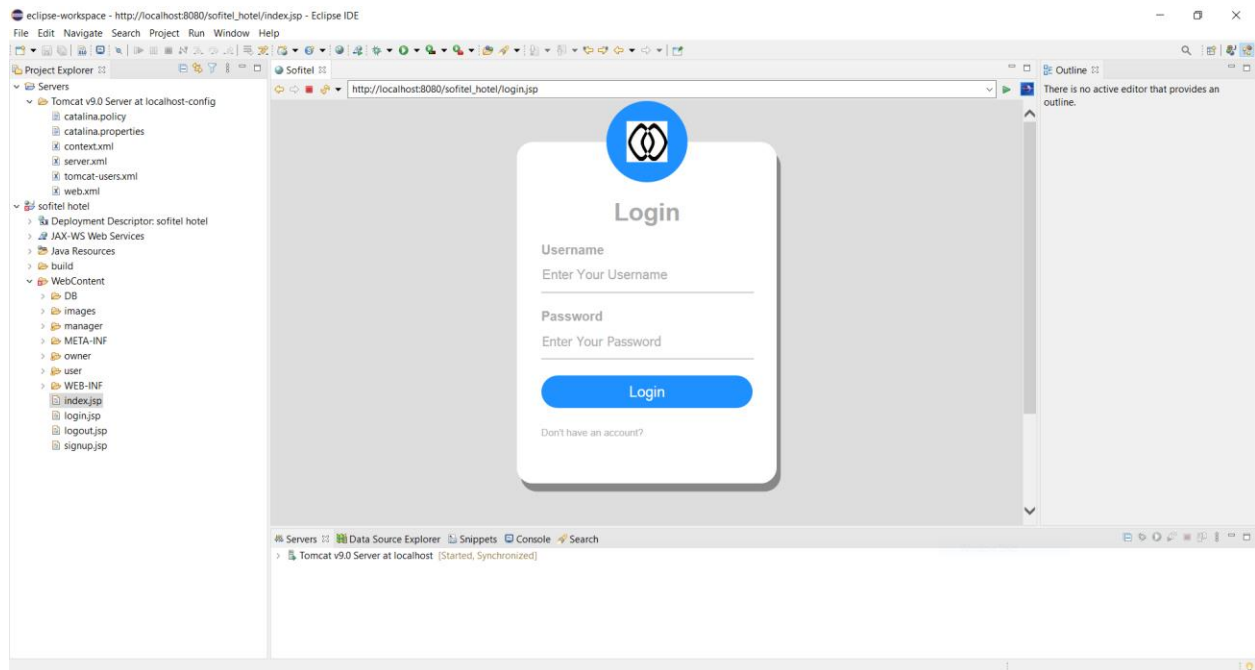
eclipse-workspace - http://localhost:8080/sofitel_hotel/index.jsp - Eclipse IDE
File Edit Navigate Search Project Run Window Help

Project Explorer ☒
Servers
Tomcat v9.0 Server at localhost-config
catalina.policy
catalina.properties
context.xml
server.xml
tomcat-users.xml
web.xml
sofitel hotel
Deployment Descriptor: sofitel hotel
JAX-WS Web Services
Java Resources
build
WebContent
DB
images
manager
META-INF
owner
user
WEB-INF
index.jsp
login.jsp
logout.jsp
signup.jsp

Sofitel ☒
http://localhost:8080/sofitel_hotel/login.jsp

Login
Username
Enter Your Username
Password
Enter Your Password
Login
Don't have an account?

Outline ☒
There is no active editor that provides an outline.

Servers ☒ Data Source Explorer Snippets Console Search
Tomcat v9.0 Server at localhost [Started, Synchronized]